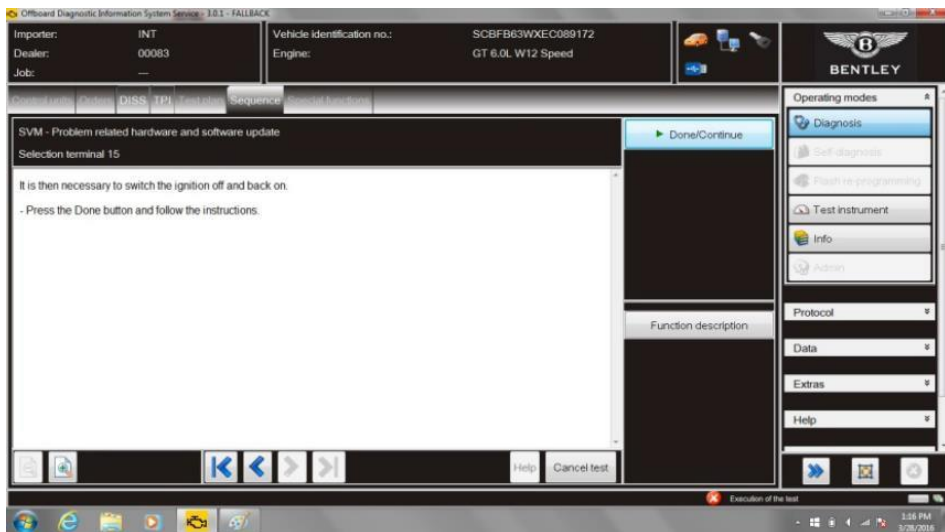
Offboard Diagnostic Information System Service - 3.0.1 - FALLBACK

Importer: INT
Dealer: 00083
Job: —

Vehicle identification no.: SCBFB63WXEC089172
Engine: GT 6.0L W12 Speed

BENTLEY

Control units Orders DISS TPI Test plan Sequence Special functions

SVM - Problem related hardware and software update
Selection terminal 15

It is then necessary to switch the ignition off and back on.

- Press the Done button and follow the instructions.

Done/Continue

Function description

Help Cancel test

Operating modes
Diagnosis
Self-diagnosis
Flash re-programming
Test instrument
Info
Admin

Protocol
Data
Extras
Help

Execution of the test

1:16 PM
3/28/2016